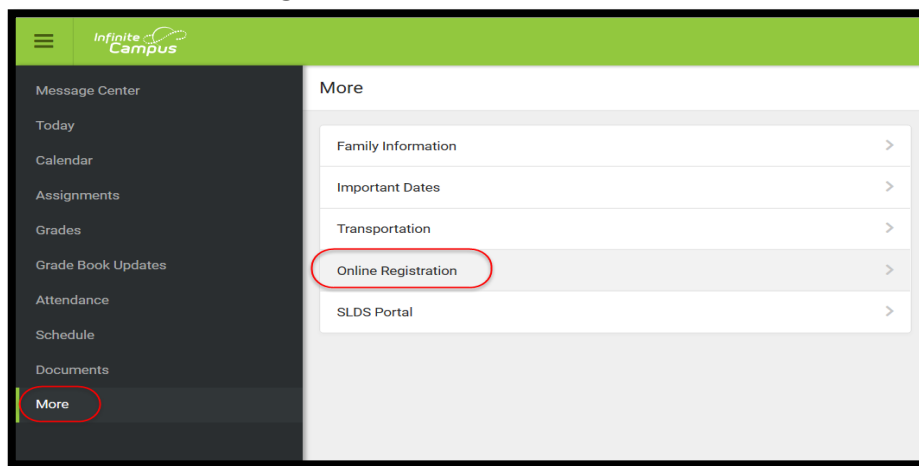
Infinite Campus

Message Center
Today
Calendar
Assignments
Grades
Grade Book Updates
Attendance
Schedule
Documents
More

More

Family Information
Important Dates
Transportation
Online Registration
SLDS Portal